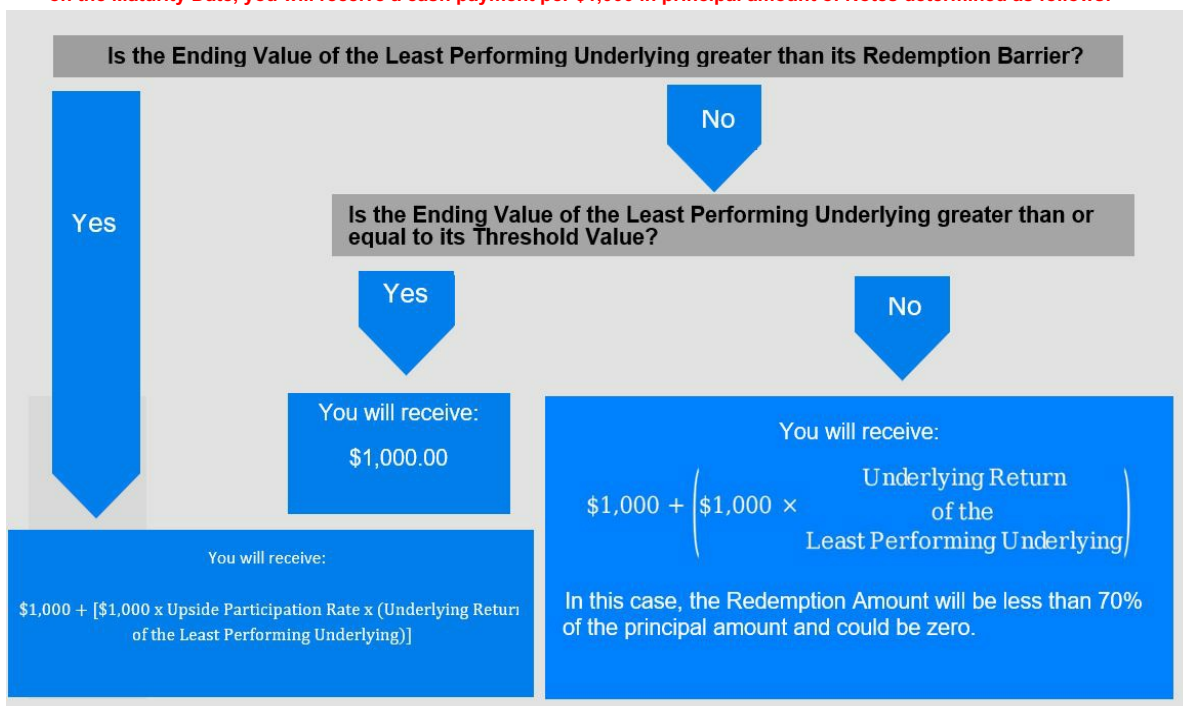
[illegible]

Is the Ending Value of the Least Performing Underlying greater than its Redemption Barrier?

No

Yes

Is the Ending Value of the Least Performing Underlying greater than or equal to its Threshold Value?

Yes

No

You will receive:

$1,000.00

You will receive:

$\$1,000 + \left(\$1,000 \times \begin{matrix}\text{Underlying Return} \\ \text{of the} \\ \text{Least Performing Underlying}\end{matrix}\right)$

In this case, the Redemption Amount will be less than 70% of the principal amount and could be zero.

You will receive:

$1,000 + [$1,000 x Upside Participation Rate x (Underlying Returı of the Least Performing Underlying)]